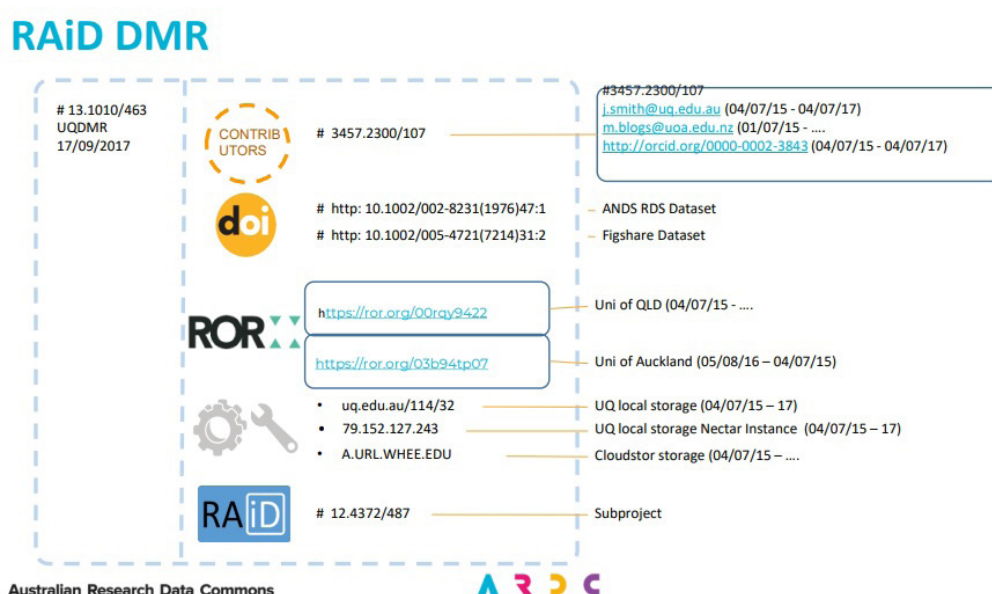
RAiD DMR

# 13.1010/463
UQDMR
17/09/2017

CONTRIBUTORS

# 3457.2300/107

#3457.2300/107
j.smith@uq.edu.au (04/07/15 - 04/07/17)
m.blogs@uoa.edu.nz (01/07/15 - ....
http://orcid.org/0000-0002-3843 (04/07/15 - 04/07/17)

doi

# http: 10.1002/002-8231(1976)47:1
ANDS RDS Dataset

# http: 10.1002/005-4721(7214)31:2
Figshare Dataset

ROR

https://ror.org/00rqy9422
Uni of QLD (04/07/15 - ....

https://ror.org/03b94tp07
Uni of Auckland (05/08/16 – 04/07/15)

• uq.edu.au/114/32
UQ local storage (04/07/15 – 17)

• 79.152.127.243
UQ local storage Nectar Instance (04/07/15 – 17)

• A.URL.WHEE.EDU
Cloudstor storage (04/07/15 – ....

RAiD

# 12.4372/487
Subproject

Australian Research Data Commons

ARDC